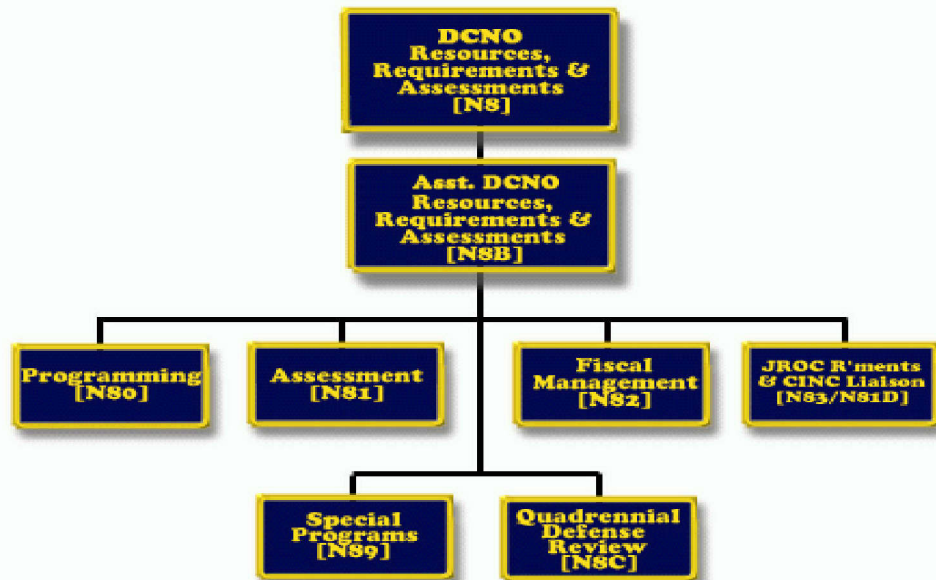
DCNO
Resources, Requirements & Assessments
[N8]

Asst. DCNO
Resources, Requirements & Assessments
[N8B]

Programming
[N80]

Assessment
[N81]

Fiscal Management
[N82]

JROC R'ments & CINC Liaison
[N83/N81D]

Special Programs
[N89]

Quadrennial Defense Review
[N8C]